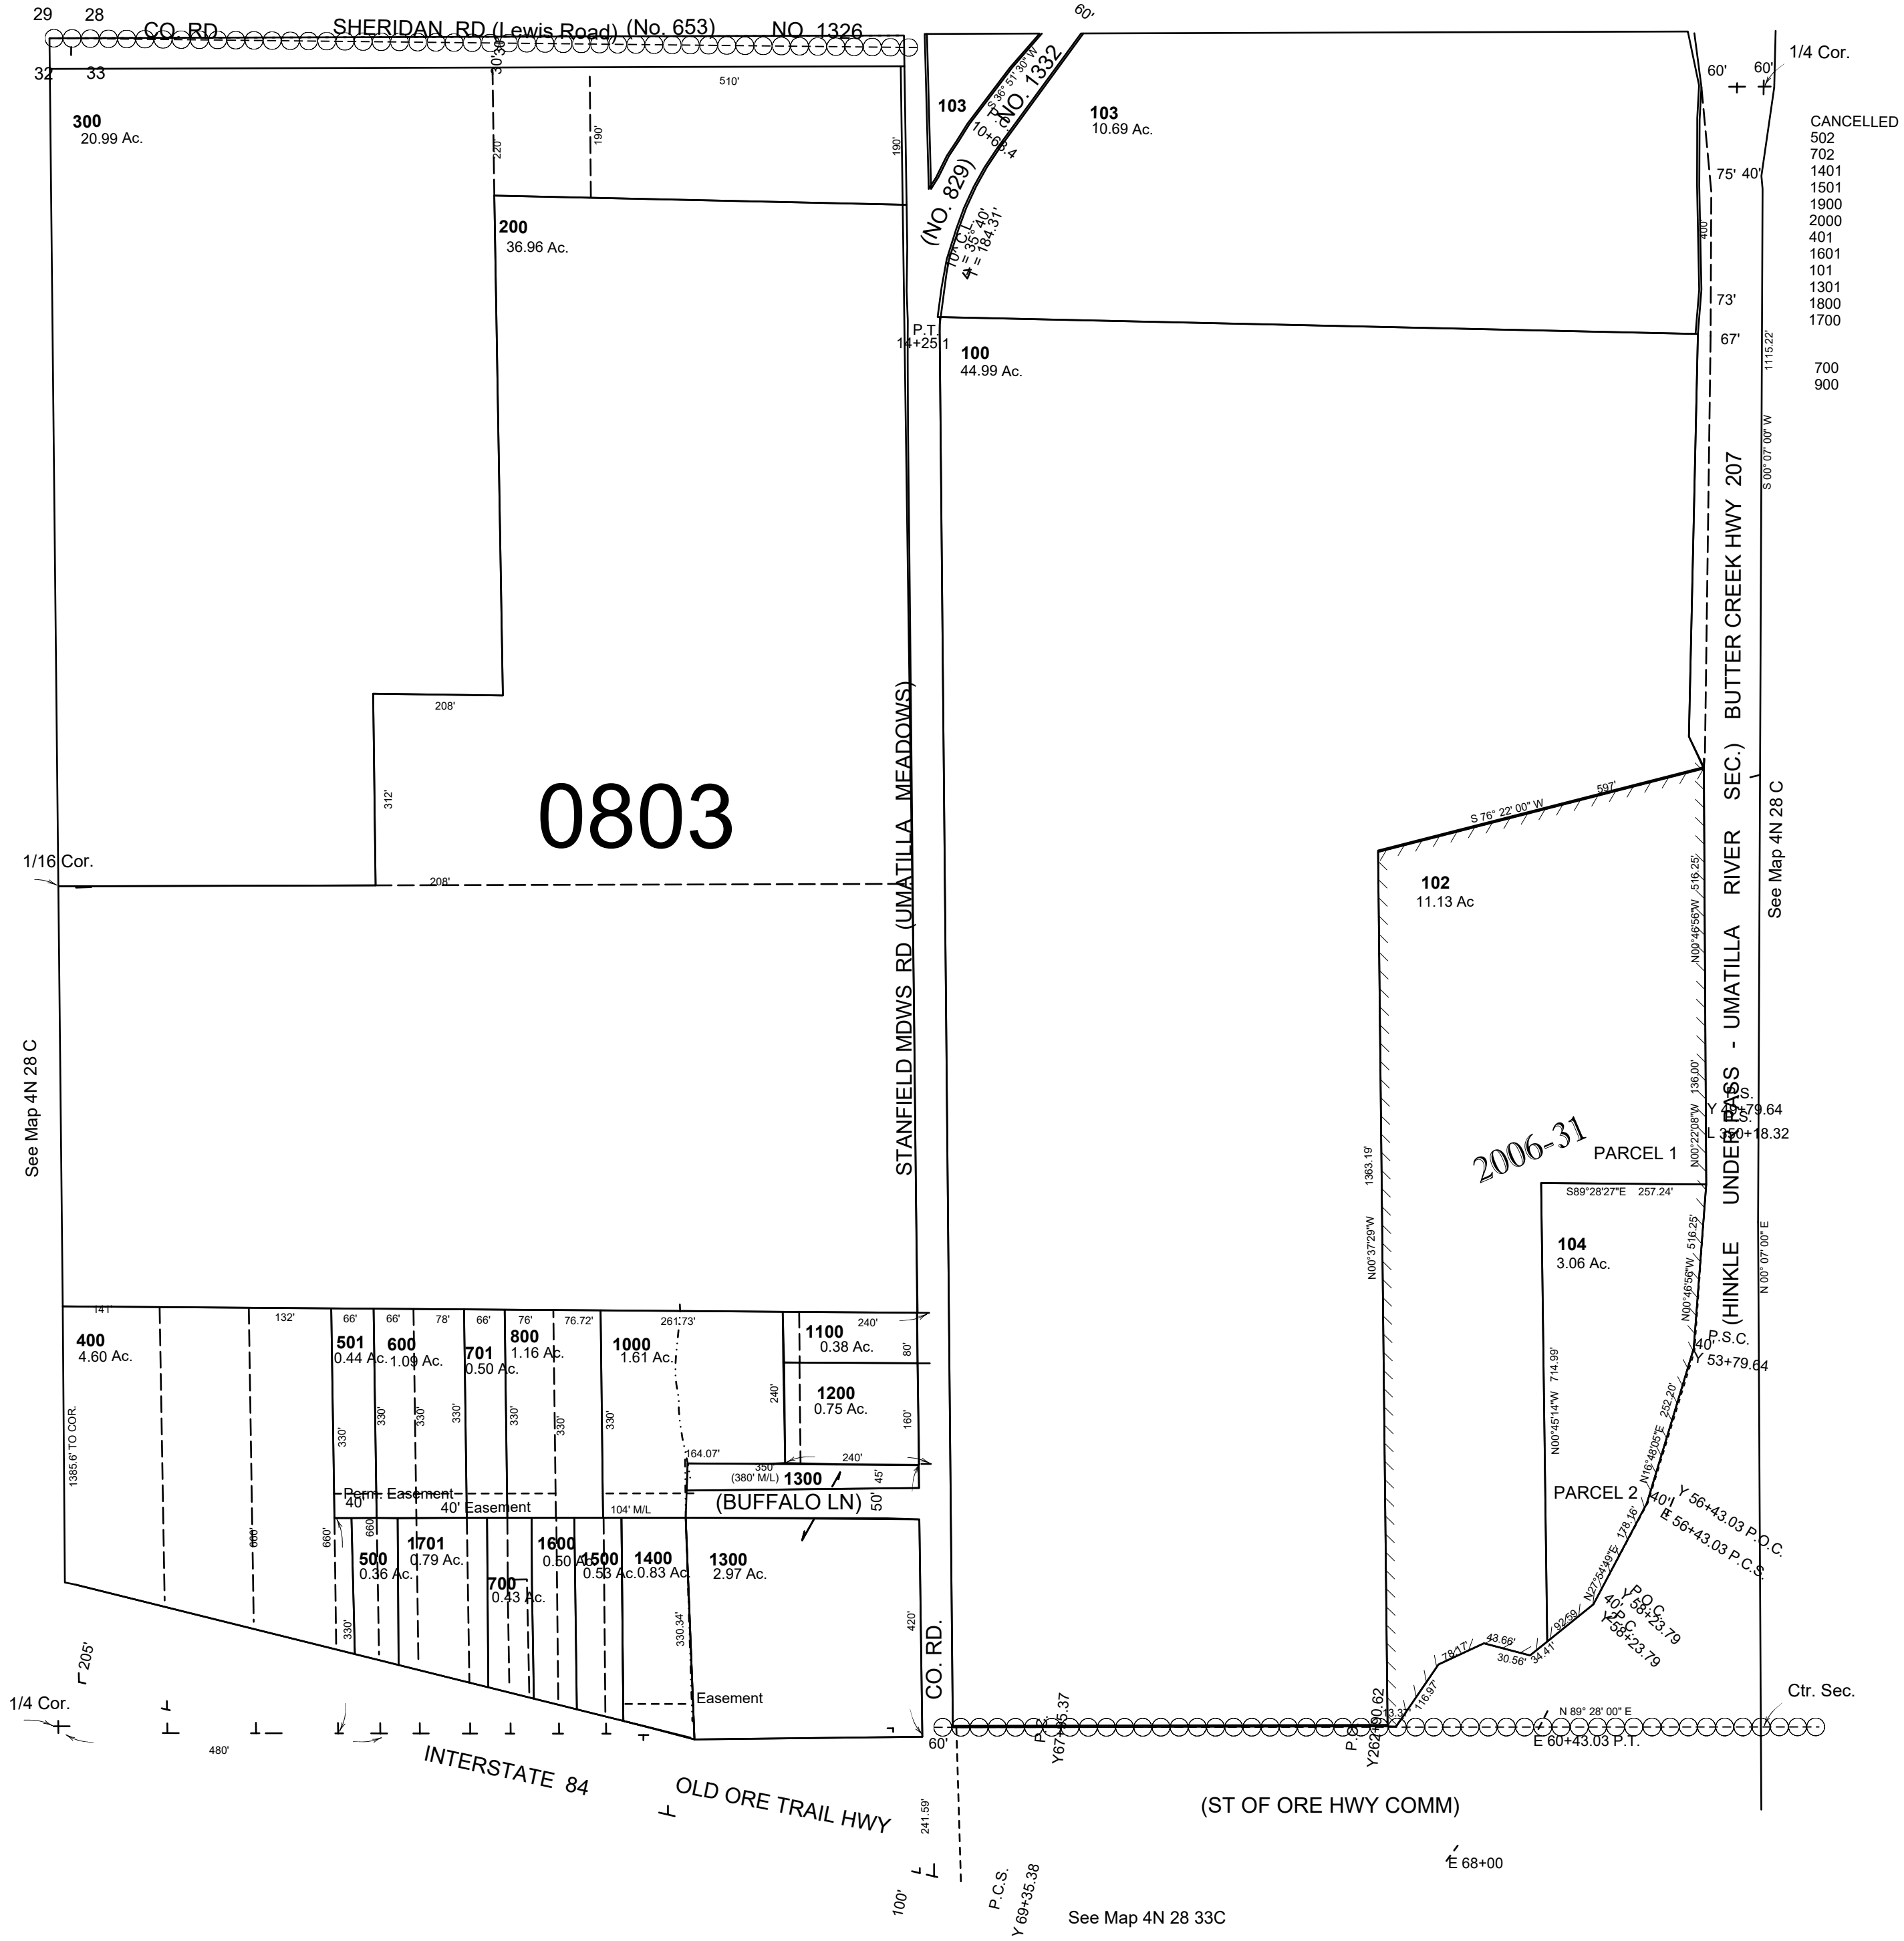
29 28 CO. RD. SHERIDAN RD (Lewis Road) (No. 653) NO. 1326
32 33

60'
1/4 Cor.
60' 60'

300
20.99 Ac.

510'
220'
190'
190'
30'30'

103
S 36° 51' 30" W
NO. 1332
10+63.4

103
10.69 Ac.

CANCELLED
502
702
1401
1501
1900
2000
401
1601
101
1301
1800
1700

700
900

75' 40'
400'
73'
67'
1115.22'

200
36.96 Ac.

(NO. 829)
10° C.L.
Δ = 35° 40'
L = 184.31'

P.T.
14+25.1

100
44.99 Ac.

S 00° 07' 00" W

BUTTER CREEK HWY 207
(HINKLE UNDERPASS - UMATILLA RIVER SEC.)
See Map 4N 28 C

208'
312'
0803
208'
1/16 Cor.

STANFIELD MDWS RD (UMATILLA MEADOWS)

S 76° 22' 00" W 597'

102
11.13 Ac

N00°46'56"W 516.25'

See Map 4N 28 C

1363.19'
N00°37'29"W

2006-31
PARCEL 1
N00°22'08"W 136.00'
P.S.
Y 49+79.64
P.S.
L 350+18.32

S89°28'27"E 257.24'
104
3.06 Ac.
N00°46'56"W 516.25'
N 00° 07' 00" E

P.S.C.
40'
Y 53+79.64

714.99'
N00°45'14"W
252.20'
N16°48'05"E
PARCEL 2
40'
Y 56+43.03 P.O.C.
E 56+43.03 P.C.S.
178.16'
N27°54'49"E
P.O.C.
Y 58+23.79
40' P.C.
Y 58+23.79
92.69'
34.41'
30.56'
43.66'
78.17'
116.97'
3.3'

141'
132'
66' 66' 78' 66' 76' 76.72' 261.73' 240'
400
4.60 Ac.
501
0.44 Ac.
600
1.09 Ac.
701
0.50 Ac.
800
1.16 Ac.
1000
1.61 Ac.
1100
0.38 Ac.
80'
1200
0.75 Ac.
240'
160'
1385.6' TO COR.
330' 330' 330' 330' 330' 330' 330'
164.07'
350'
(380' M/L)
1300
240'
45'
Perm. Easement
40'
40' Easement
104' M/L
(BUFFALO LN)
50'
660'
660'
660'
500
0.36 Ac.
1701
0.79 Ac.
700
0.43 Ac.
1600
0.50 Ac.
1500
0.53 Ac.
1400
0.83 Ac.
1300
2.97 Ac.
330'
330.34'
420'
Easement
CO. RD.

205'
1/4 Cor.
480'
INTERSTATE 84
OLD ORE TRAIL HWY
60'
P.T.
Y67+35.37
P.C.
Y262+90.62
N 89° 28' 00" E
E 60+43.03 P.T.
Ctr. Sec.
(ST OF ORE HWY COMM)
241.59'
E 68+00
100'
P.C.S.
Y 69+35.38
See Map 4N 28 33C